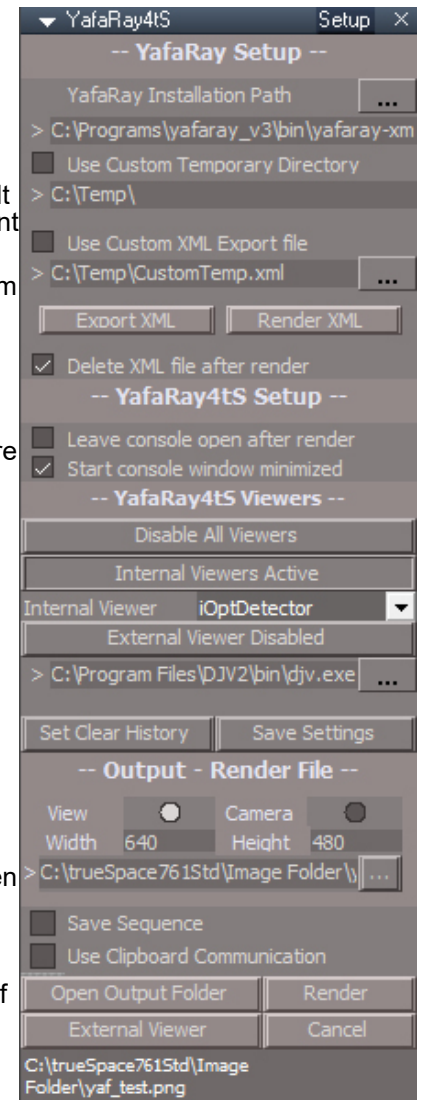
YafaRay4tS Setup ×

-- YafaRay Setup --

YafaRay Installation Path ...

> C:\Programs\yafaray_v3\bin\yafaray-xm

Use Custom Temporary Directory

> C:\Temp\

Use Custom XML Export file

> C:\Temp\CustomTemp.xml ...

Export XML Render XML

Delete XML file after render

-- YafaRay4tS Setup --

Leave console open after render

Start console window minimized

-- YafaRay4tS Viewers --

Disable All Viewers

Internal Viewers Active

Internal Viewer iOptDetector

External Viewer Disabled

> C:\Program Files\DJV2\bin\djv.exe ...

Set Clear History Save Settings

-- Output - Render File --

View Camera

Width 640 Height 480

> C:\trueSpace761Std\Image Folder\y ...

Save Sequence

Use Clipboard Communication

Open Output Folder Render

External Viewer Cancel

C:\trueSpace761Std\Image Folder\yaf_test.png

lt
nt
m
re
en
f